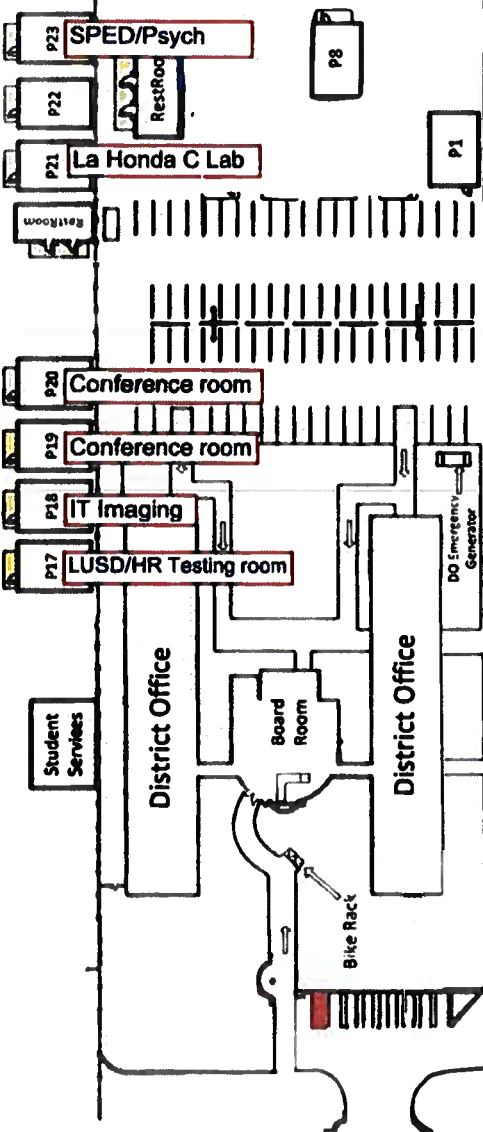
P23 SPED/Psych

RestRoom

P8

P22

P1

P21 La Honda C Lab

RestRoom

P20 Conference room

P19 Conference room

P18 IT Imaging

DO Emergency Generator

P17 LUSD/HR Testing room

Student Services

District Office

Board Room

District Office

Bike Rack